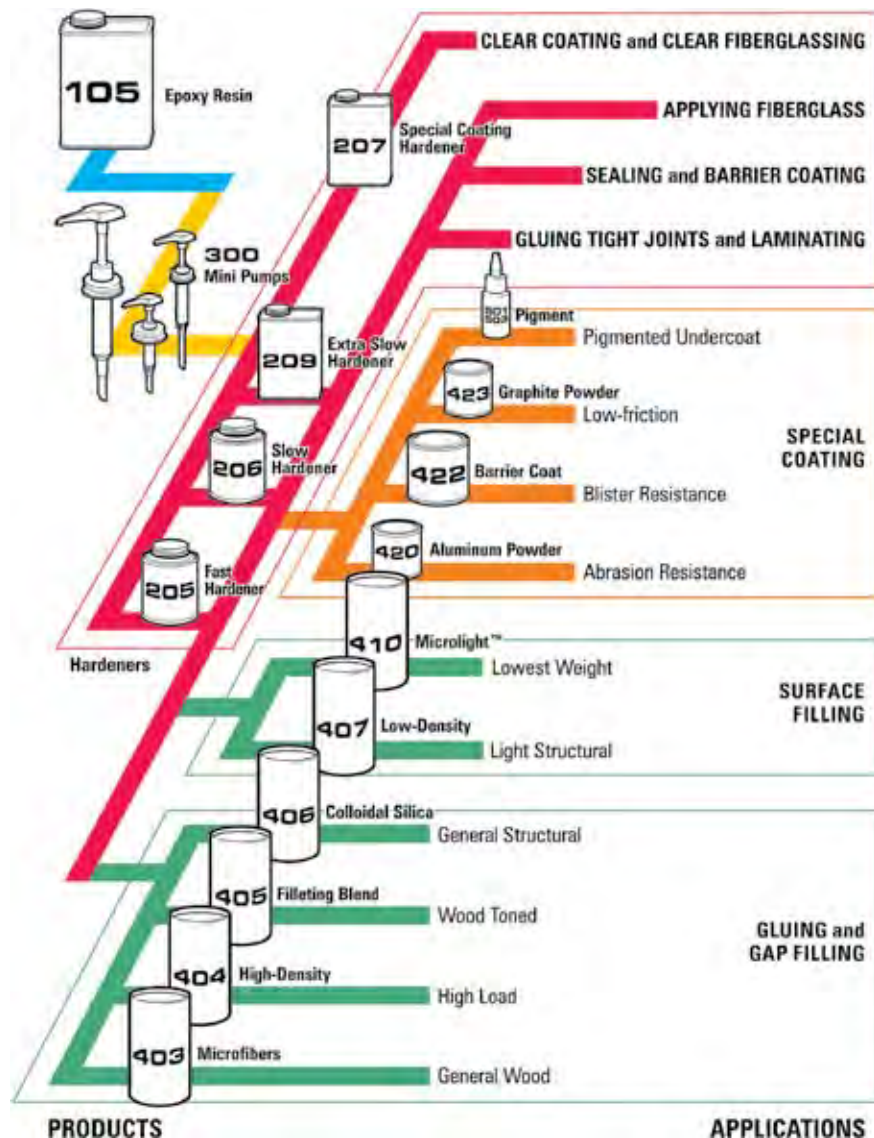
105 Epoxy Resin

207 Special Coating Hardener

CLEAR COATING and CLEAR FIBERGLASSING

APPLYING FIBERGLASS

SEALING and BARRIER COATING

GLUING TIGHT JOINTS and LAMINATING

300 Mini Pumps

209 Extra Slow Hardener

206 Slow Hardener

205 Fast Hardener

Hardeners

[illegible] Pigment

Pigmented Undercoat

423 Graphite Powder

Low-friction

422 Barrier Coat

Blister Resistance

420 Aluminum Powder

Abrasion Resistance

SPECIAL COATING

410 Microlight™

Lowest Weight

407 Low-Density

Light Structural

SURFACE FILLING

406 Colloidal Silica

General Structural

405 Filleting Blend

Wood Toned

404 High-Density

High Load

403 Microfibers

General Wood

GLUING and GAP FILLING

PRODUCTS

APPLICATIONS